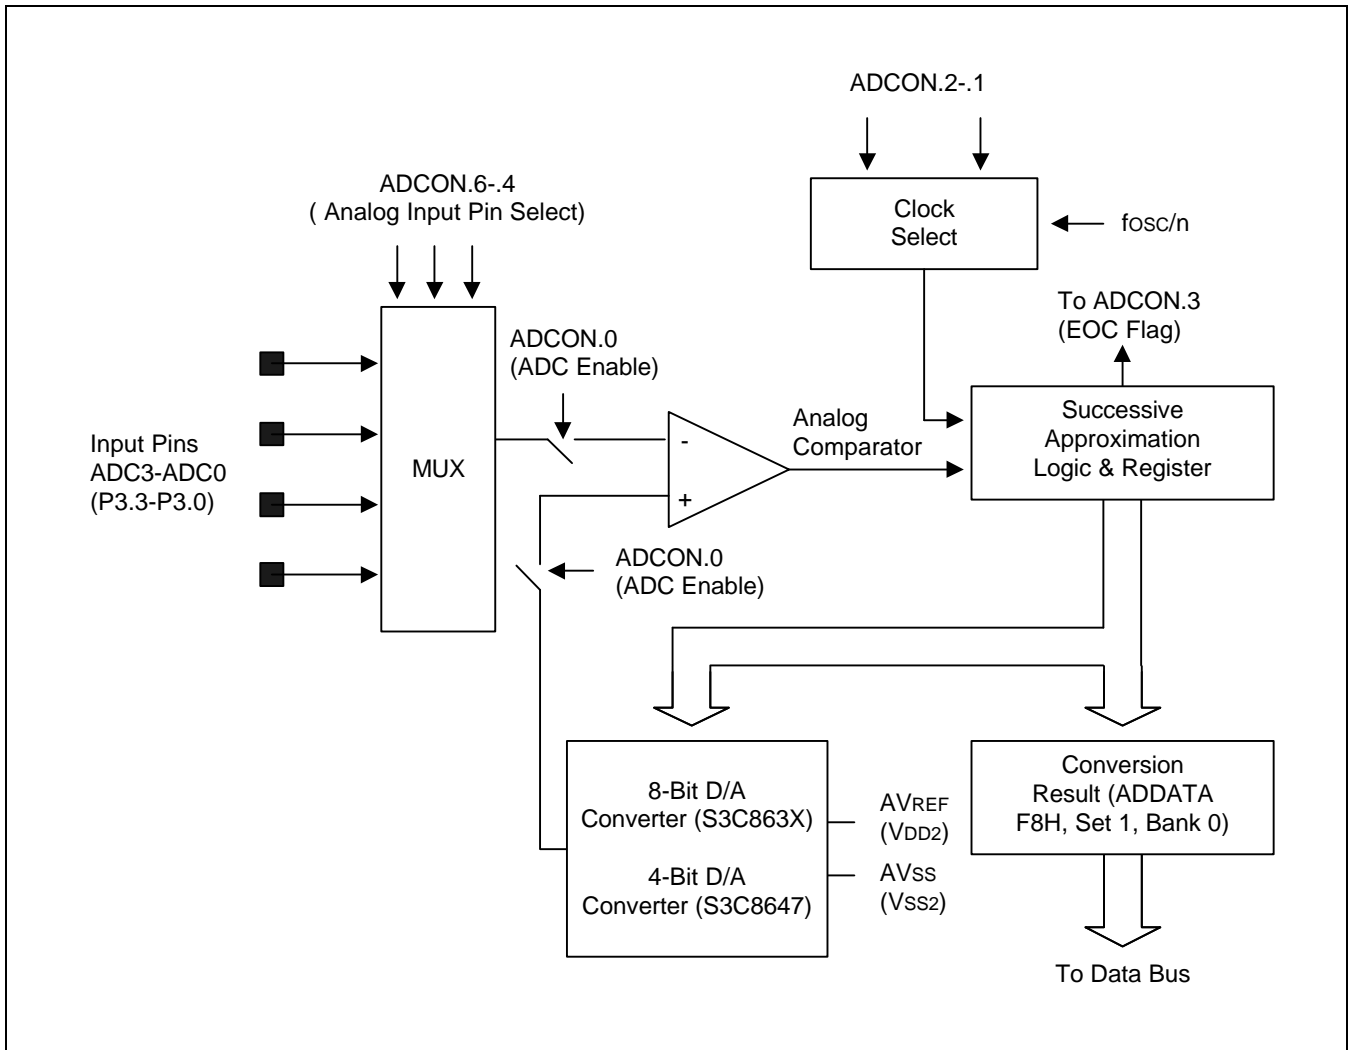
ADCON.2-.1

ADCON.6-.4
( Analog Input Pin Select)

Clock
Select

fosc/n

To ADCON.3
(EOC Flag)

ADCON.0
(ADC Enable)

Input Pins
ADC3-ADC0
(P3.3-P3.0)

MUX

-

+

Analog
Comparator

Successive
Approximation
Logic & Register

ADCON.0
(ADC Enable)

8-Bit D/A
Converter (S3C863X)

4-Bit D/A
Converter (S3C8647)

AVREF
(VDD2)

AVSS
(VSS2)

Conversion
Result (ADDATA
F8H, Set 1, Bank 0)

To Data Bus